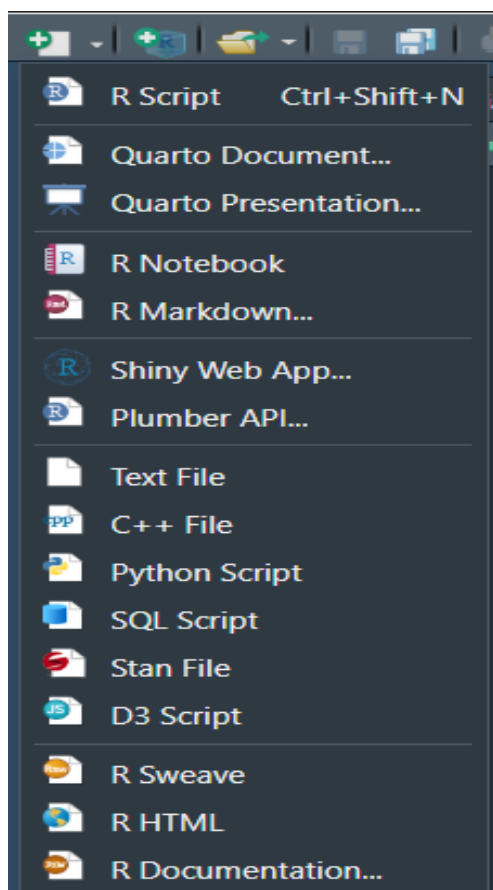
R Script Ctrl+Shift+N

Quarto Document...
Quarto Presentation...

R Notebook
R Markdown...

Shiny Web App...
Plumber API...

Text File
C++ File
Python Script
SQL Script
Stan File
D3 Script

R Sweave
R HTML
R Documentation...